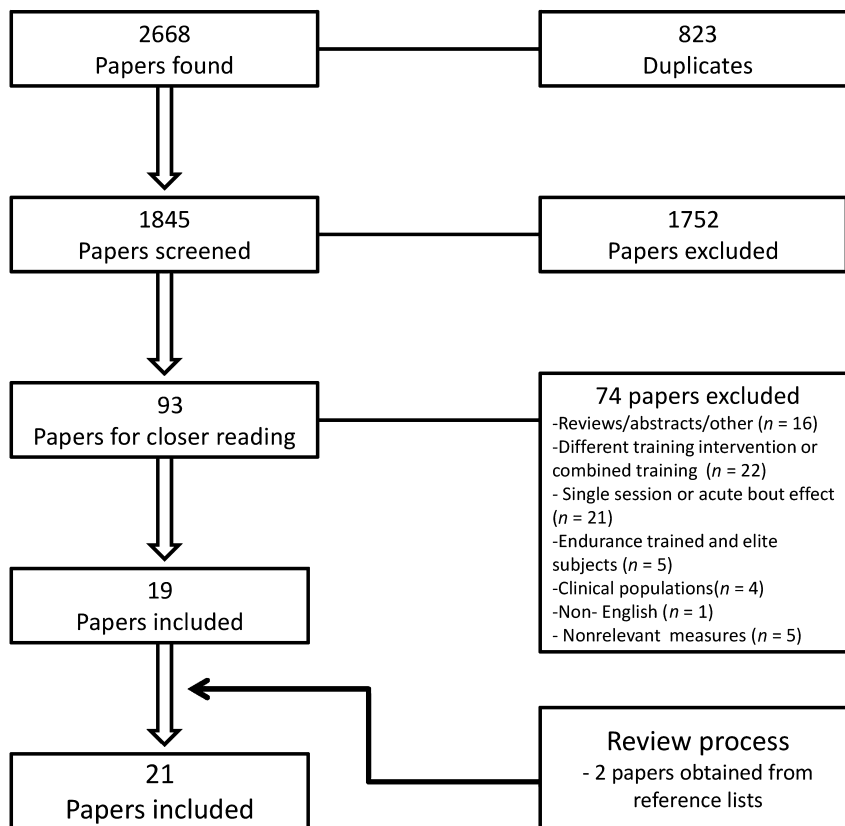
2668
Papers found

823
Duplicates

1845
Papers screened

1752
Papers excluded

93
Papers for closer reading

74 papers excluded
-Reviews/abstracts/other ($n$ = 16)
-Different training intervention or combined training ($n$ = 22)
- Single session or acute bout effect ($n$ = 21)
-Endurance trained and elite subjects ($n$ = 5)
-Clinical populations($n$ = 4)
-Non- English ($n$ = 1)
- Nonrelevant measures ($n$ = 5)

19
Papers included

Review process
- 2 papers obtained from reference lists

21
Papers included